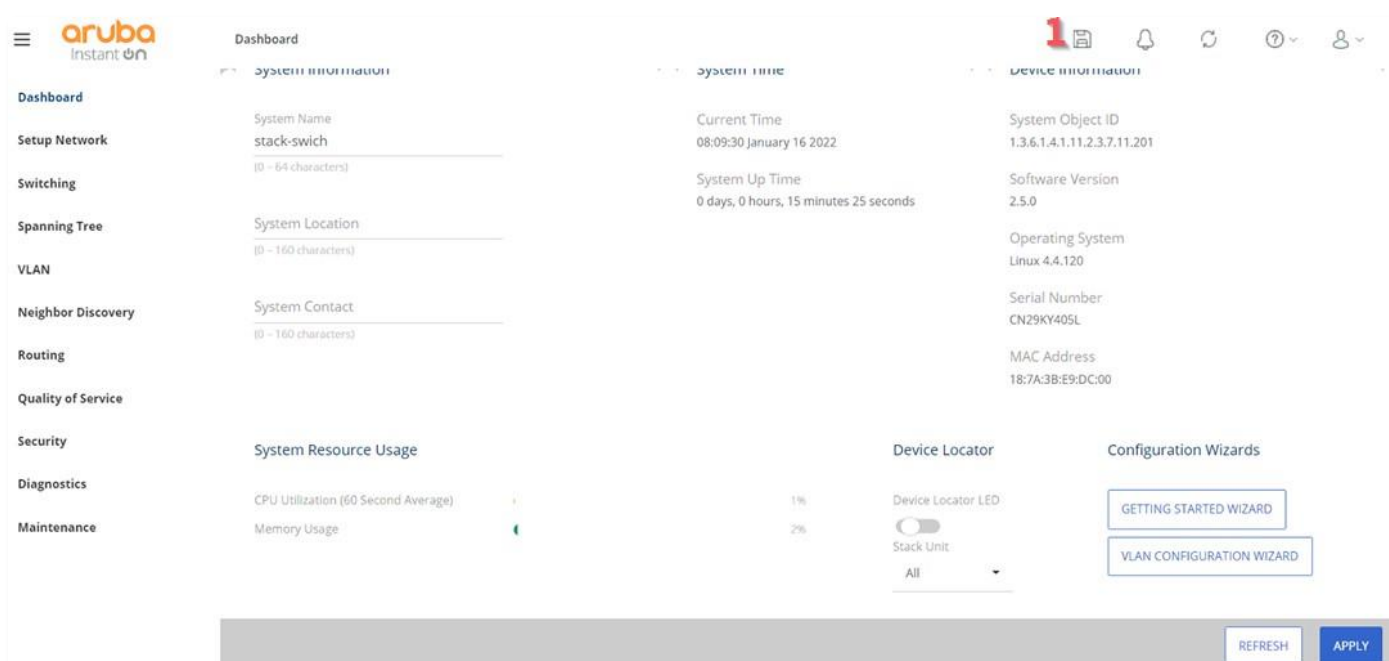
aruba
Instant On

Dashboard

1

System Information

System Time

Device Information

Dashboard

Setup Network

Switching

Spanning Tree

VLAN

Neighbor Discovery

Routing

Quality of Service

Security

Diagnostics

Maintenance

System Name
stack-swich
(0 - 64 characters)

System Location
(0 - 160 characters)

System Contact
(0 - 160 characters)

Current Time
08:09:30 January 16 2022

System Up Time
0 days, 0 hours, 15 minutes 25 seconds

System Object ID
1.3.6.1.4.1.11.2.3.7.11.201

Software Version
2.5.0

Operating System
Linux 4.4.120

Serial Number
CN29KY405L

MAC Address
18:7A:3B:E9:DC:00

System Resource Usage

CPU Utilization (60 Second Average)
1%

Memory Usage
2%

Device Locator

Device Locator LED

Stack Unit
All

Configuration Wizards

GETTING STARTED WIZARD

VLAN CONFIGURATION WIZARD

REFRESH

APPLY